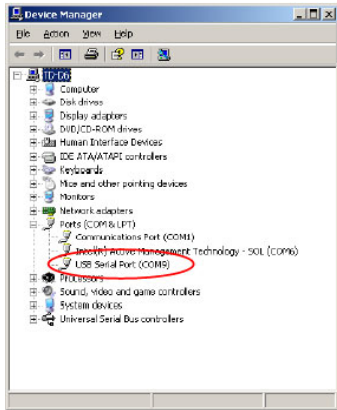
Device Manager

File Action View Help

TD-D6
Computer
Disk drives
Display adapters
DVD/CD-ROM drives
Human Interface Devices
IDE ATA/ATAPI controllers
Keyboards
Mice and other pointing devices
Monitors
Network adapters
Ports (COM & LPT)
Communications Port (COM1)
Intel(R) Active Management Technology - SOL (COM6)
USB Serial Port (COM9)
Processors
Sound, video and game controllers
System devices
Universal Serial Bus controllers